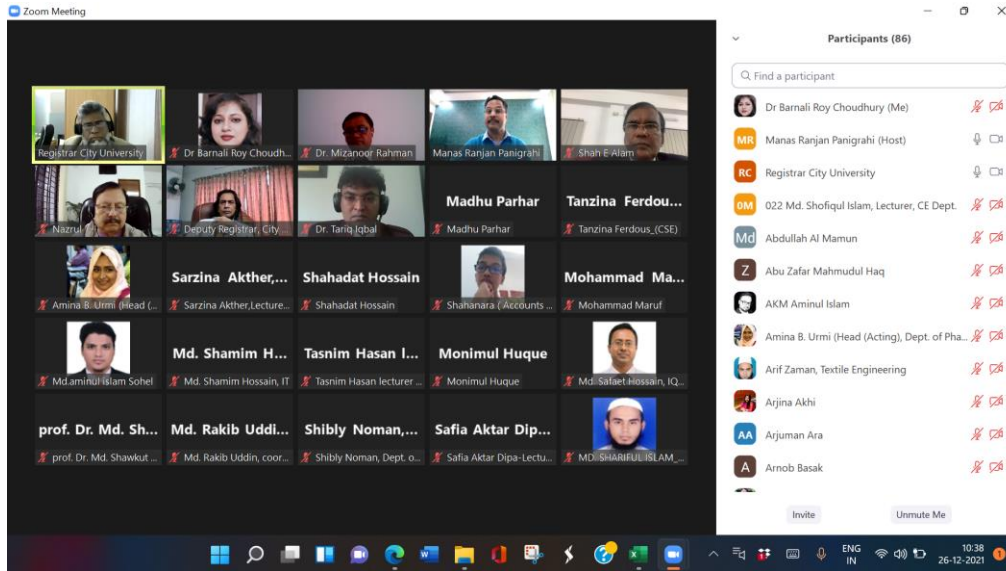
Zoom Meeting

Registrar City University
Dr Barnali Roy Choudh...
Dr. Mizanoor Rahman
Manas Ranjan Panigrahi
Shah E Alam

Nazrul
Deputy Registrar, City ...
Dr. Tariq Iqbal
Madhu Parhar
Madhu Parhar
Tanzina Ferdou...
Tanzina Ferdous_(CSE)

Amina B. Urmi (Head (...
Sarzina Akther,...
Sarzina Akther,Lecture...
Shahadat Hossain
Shahadat Hossain
Shahanara ( Accounts ...
Mohammad Ma...
Mohammad Maruf

Md.aminul islam Sohel
Md. Shamim H...
Md. Shamim Hossain, IT
Tasnim Hasan l...
Tasnim Hasan lecturer ...
Monimul Huque
Monimul Huque
Md. Salaet Hossain, IQ...

prof. Dr. Md. Sh...
prof. Dr. Md. Shawkut ...
Md. Rakib Uddi...
Md. Rakib Uddin, coor...
Shibly Noman,...
Shibly Noman, Dept. o...
Safia Aktar Dip...
Safia Aktar Dipa-Lectu...
MD. SHARIFUL ISLAM ...

Participants (86)
Find a participant
Dr Barnali Roy Choudhury (Me)
MR Manas Ranjan Panigrahi (Host)
RC Registrar City University
0M 022 Md. Shofiqul Islam, Lecturer, CE Dept.
Md Abdullah Al Mamun
Z Abu Zafar Mahmudul Haq
AKM Aminul Islam
Amina B. Urmi (Head (Acting), Dept. of Pha...
Arif Zaman, Textile Engineering
Arjina Akhi
AA Arjuman Ara
A Arnob Basak
Invite
Unmute Me

ENG IN
10:38
26-12-2021